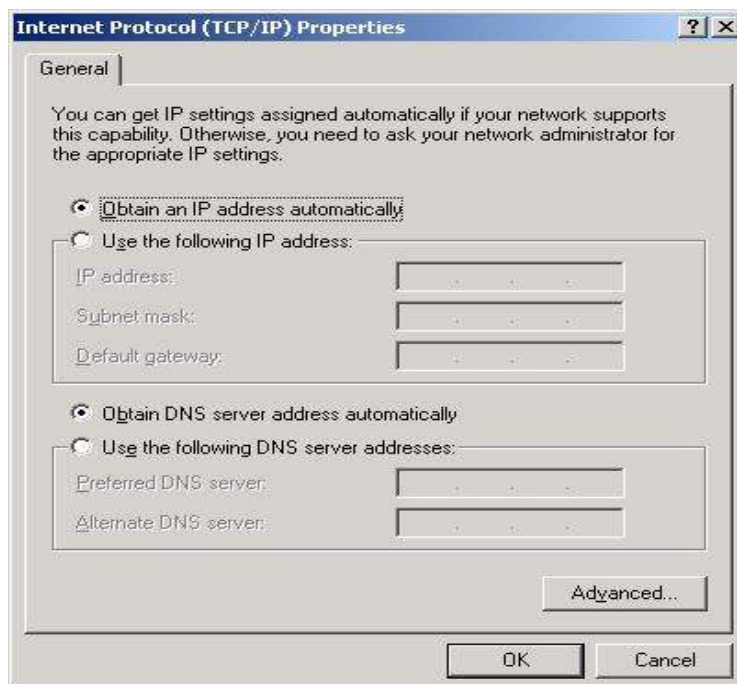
Internet Protocol (TCP/IP) Properties

? X

General

You can get IP settings assigned automatically if your network supports this capability. Otherwise, you need to ask your network administrator for the appropriate IP settings.

Obtain an IP address automatically

Use the following IP address:

IP address:

Subnet mask:

Default gateway:

Obtain DNS server address automatically

Use the following DNS server addresses:

Preferred DNS server:

Alternate DNS server:

Advanced...

OK

Cancel